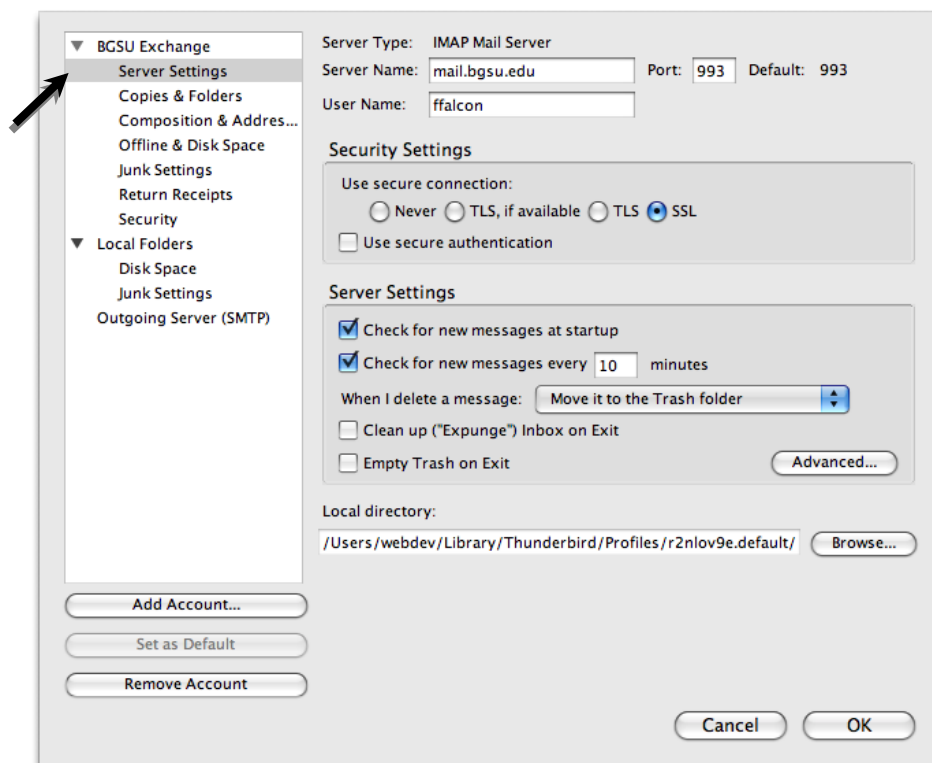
BGSU Exchange
Server Settings
Copies & Folders
Composition & Addres...
Offline & Disk Space
Junk Settings
Return Receipts
Security
Local Folders
Disk Space
Junk Settings
Outgoing Server (SMTP)

Add Account...
Set as Default
Remove Account

Server Type: IMAP Mail Server
Server Name: mail.bgsu.edu Port: 993 Default: 993
User Name: ffalcon

Security Settings
Use secure connection:
Never TLS, if available TLS SSL
Use secure authentication

Server Settings
Check for new messages at startup
Check for new messages every 10 minutes
When I delete a message: Move it to the Trash folder
Clean up ("Expunge") Inbox on Exit
Empty Trash on Exit
Advanced...

Local directory:
/Users/webdev/Library/Thunderbird/Profiles/r2nlov9e.default/
Browse...

Cancel
OK